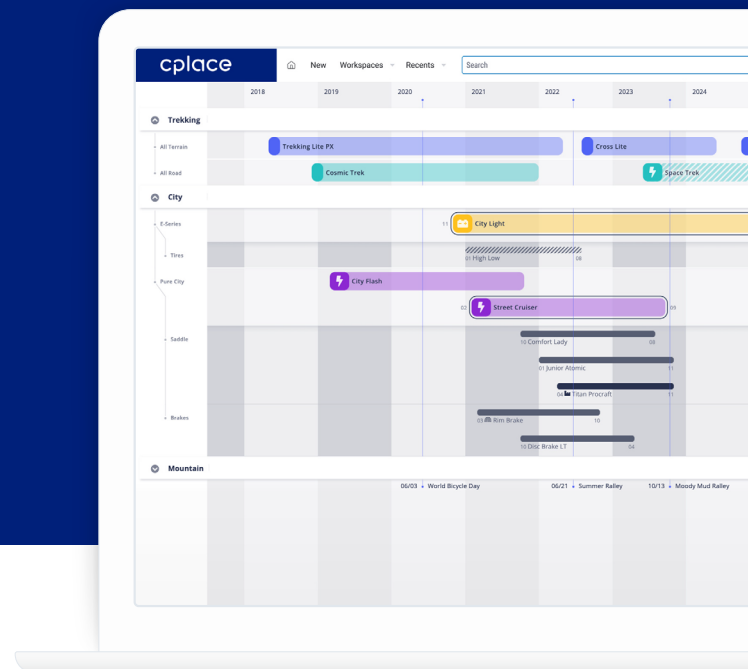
cplace

New Workspaces Recents Search

2018 2019 2020 2021 2022 2023 2024

Trekking

All Terrain
Trekking Lite PX
Cross Lite

All Road
Cosmic Trek
Space Trek

City

E-Series
11 City Light

Tires
01 High Low 08

Pure City
City Flash

02 Street Cruiser 09

Saddle
10 Comfort Lady 08
01 Junior Atomic 11
04 Titan Procraft 11

Brakes
03 Rim Brake 10
10 Disc Brake LT 11

Mountain

06/03 World Bicycle Day
06/21 Summer Ralley
10/13 Moody Mud Ralley